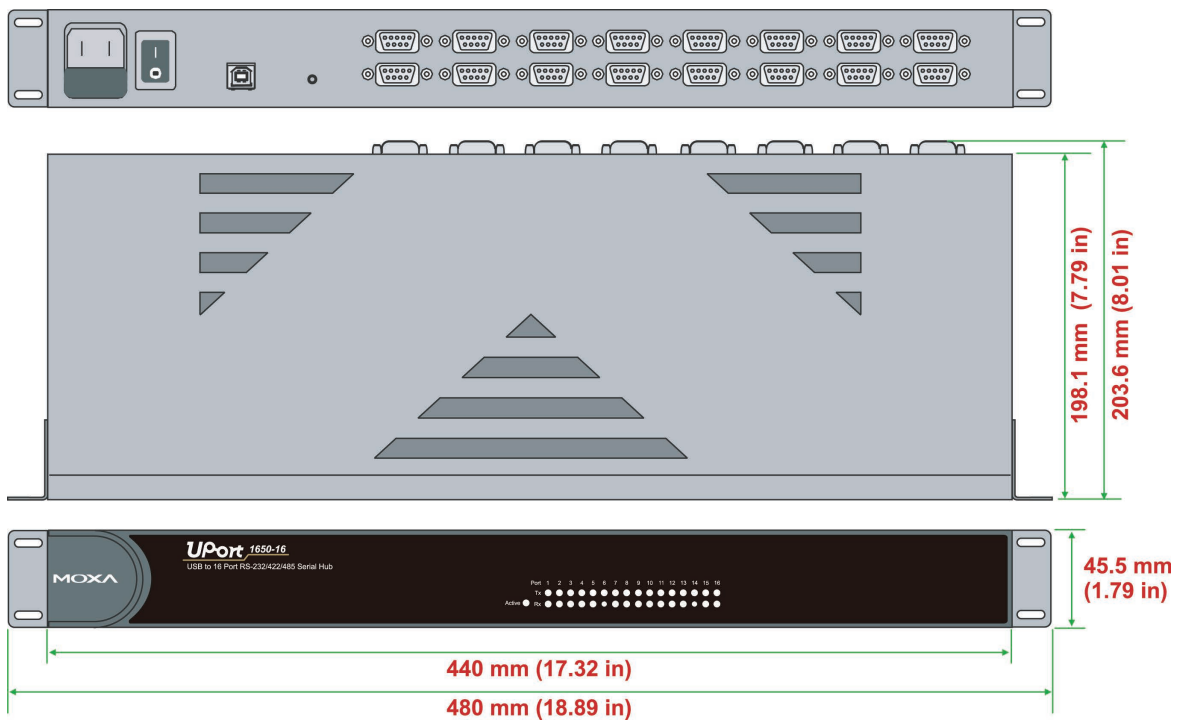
198.1 mm (7.79 in)
203.6 mm (8.01 in)

MOXA
UPort 1650-16
USB to 16 Port RS-232/422/485 Serial Hub
Port 1 2 3 4 5 6 7 8 9 10 11 12 13 14 15 16
Tx
Active Rx

45.5 mm (1.79 in)

440 mm (17.32 in)
480 mm (18.89 in)